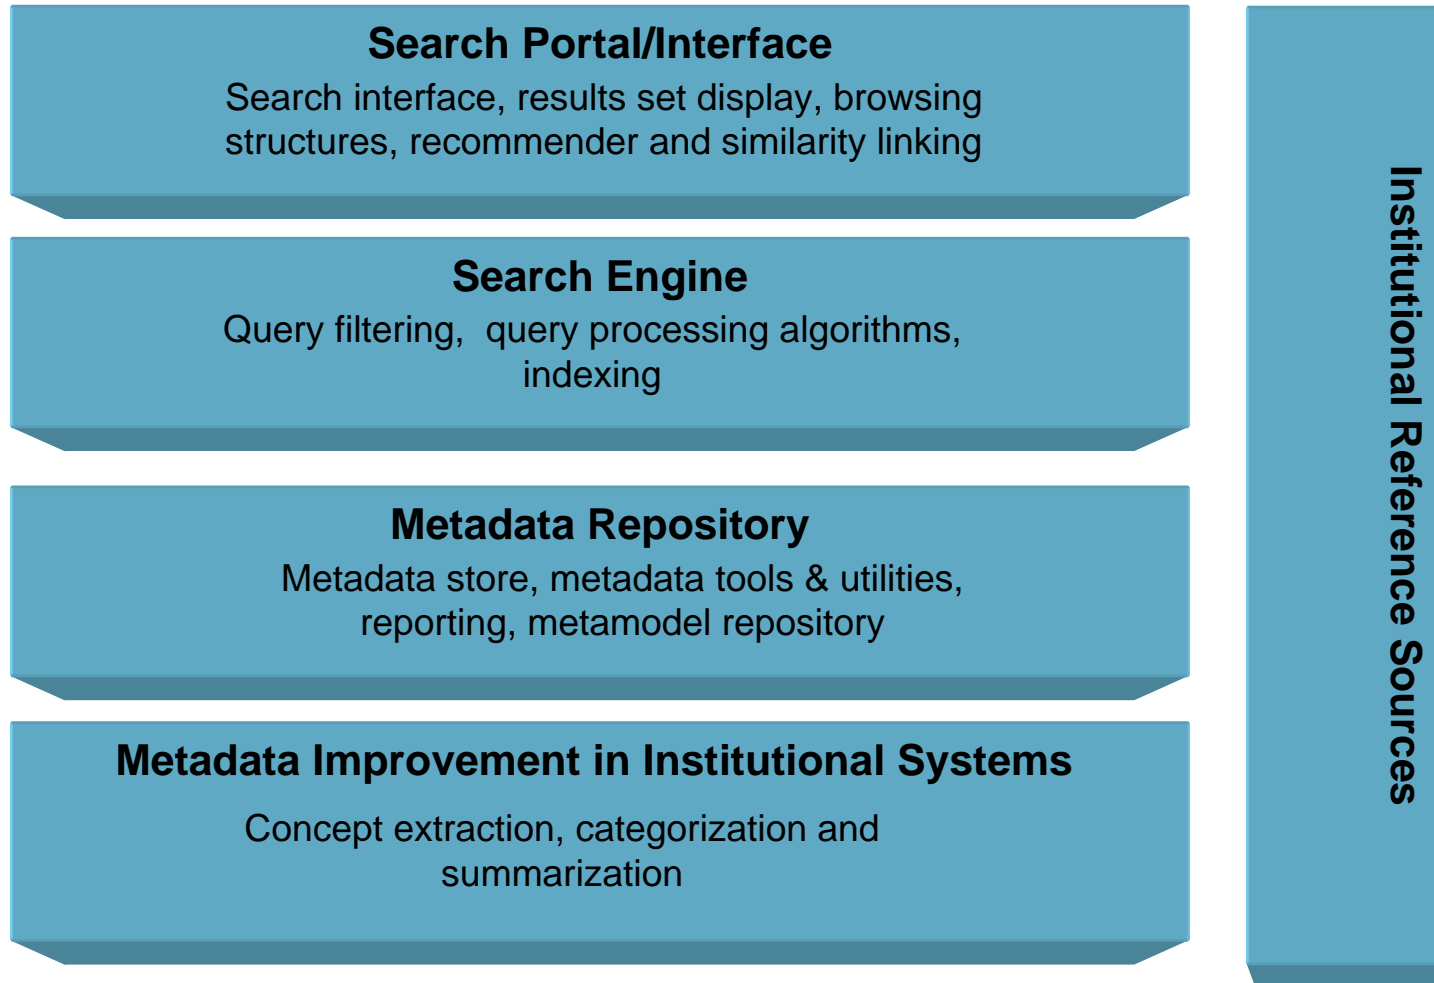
Search Portal/Interface
Search interface, results set display, browsing structures, recommender and similarity linking

Search Engine
Query filtering, query processing algorithms, indexing

Metadata Repository
Metadata store, metadata tools & utilities, reporting, metamodel repository

Metadata Improvement in Institutional Systems
Concept extraction, categorization and summarization

Institutional Reference Sources